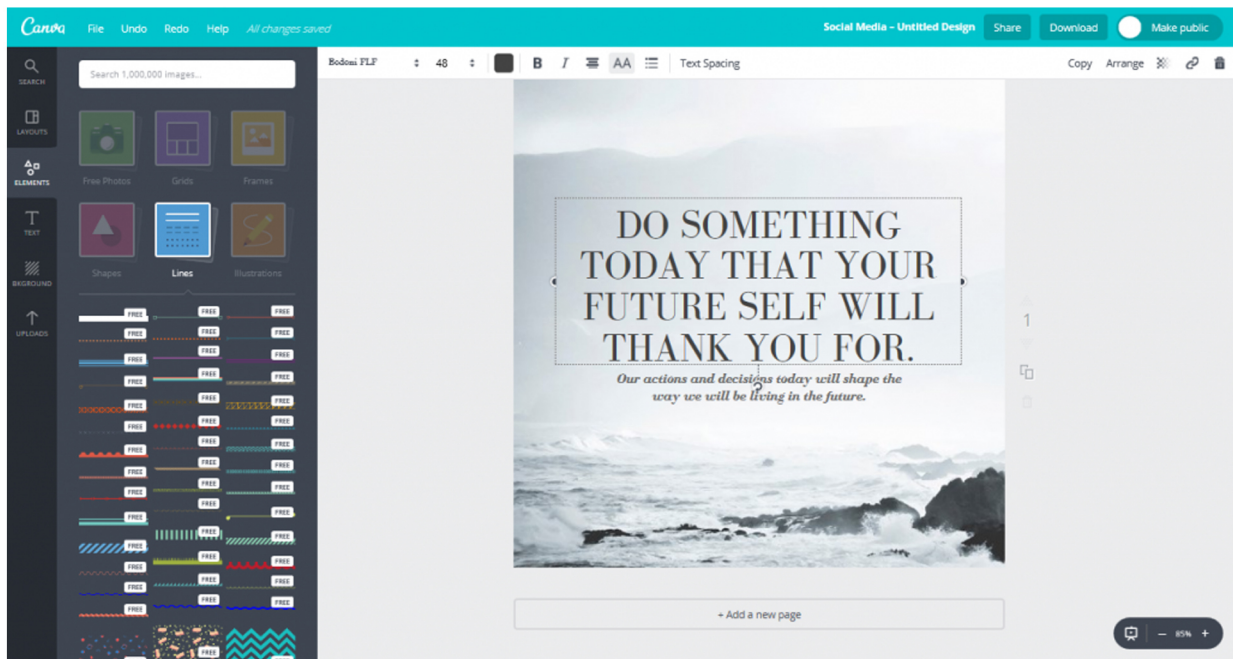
Canva File Undo Redo Help All changes saved

Social Media – Untitled Design Share Download Make public

SEARCH
LAYOUTS
ELEMENTS
TEXT
BKGROUND
UPLOADS

Search 1,000,000 images...

Free Photos Grids Frames
Shapes Lines Illustrations

FREE FREE FREE
FREE FREE FREE
FREE FREE FREE
FREE FREE FREE
FREE FREE FREE
FREE FREE FREE
FREE FREE FREE
FREE FREE FREE
FREE FREE FREE
FREE FREE FREE
FREE FREE FREE
FREE FREE FREE
FREE FREE FREE
FREE FREE FREE
FREE FREE FREE
FREE

Bodoni FLF 48 B I AA Text Spacing Copy Arrange

DO SOMETHING TODAY THAT YOUR FUTURE SELF WILL THANK YOU FOR.

Our actions and decisions today will shape the way we will be living in the future.

1

+ Add a new page

– 85% +